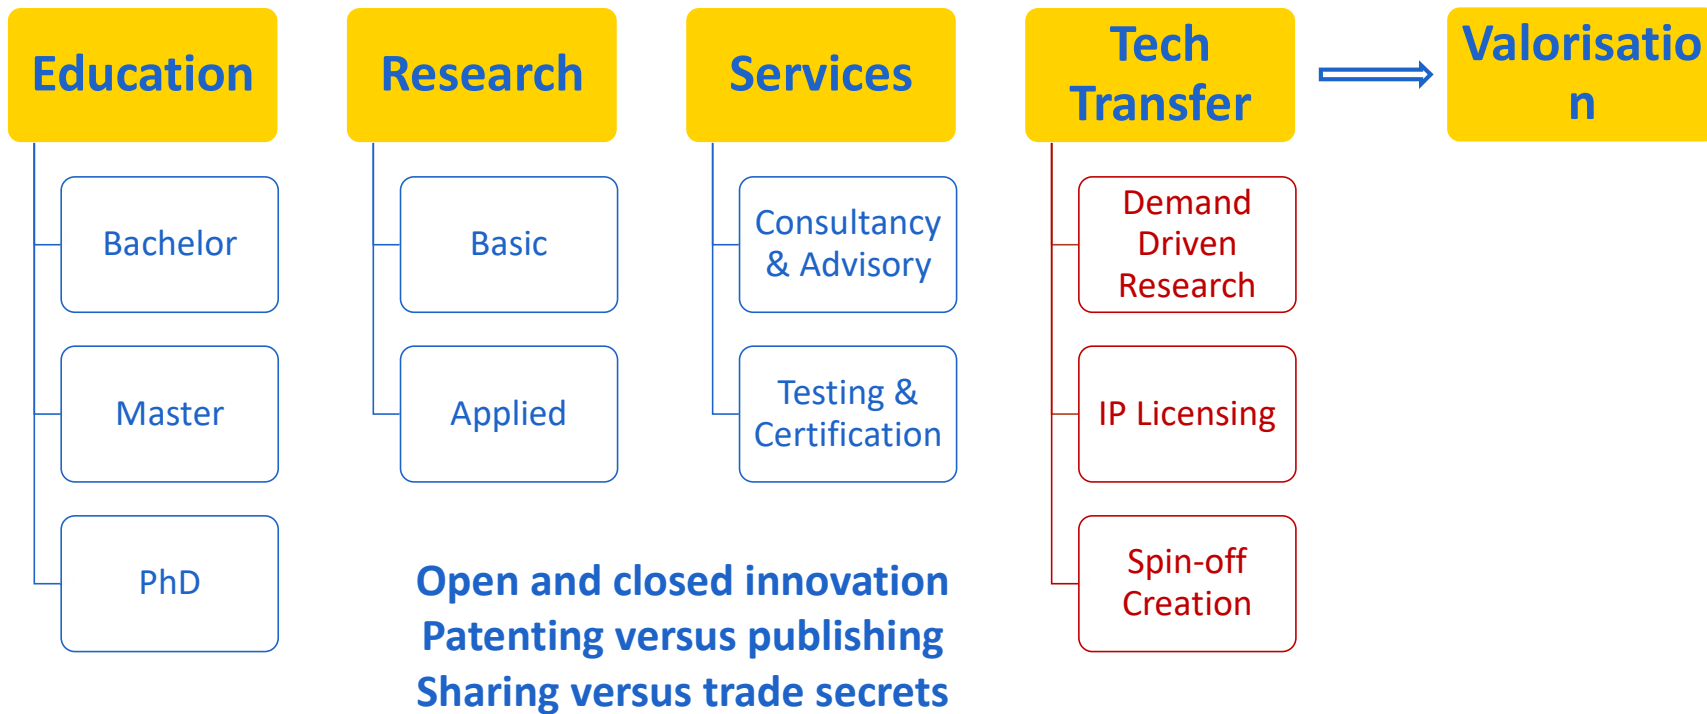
Education

Bachelor

Master

PhD

Research

Basic

Applied

Services

Consultancy & Advisory

Testing & Certification

Tech Transfer

Demand Driven Research

IP Licensing

Spin-off Creation

Valorisatio n

Open and closed innovation
Patenting versus publishing
Sharing versus trade secrets